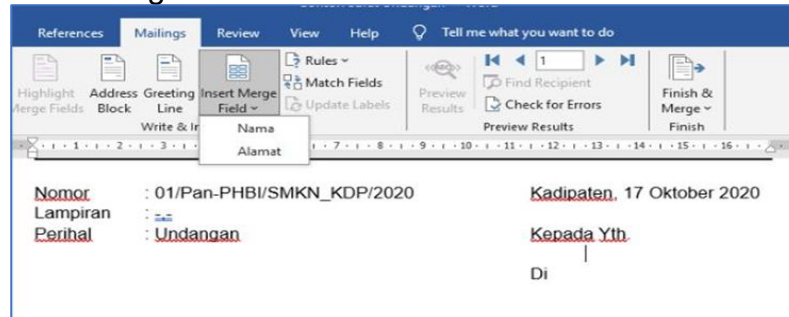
References Mailings Review View Help Tell me what you want to do

Highlight Merge Fields Address Block Greeting Line Insert Merge Field Rules Match Fields Update Labels Preview Results 1 Find Recipient Check for Errors Finish & Merge

Write & In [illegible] Preview Results Finish

Nama
Alamat

Nomor : 01/Pan-PHBI/SMKN_KDP/2020 Kadipaten, 17 Oktober 2020
Lampiran : ...
Perihal : Undangan Kepada Yth.

Di